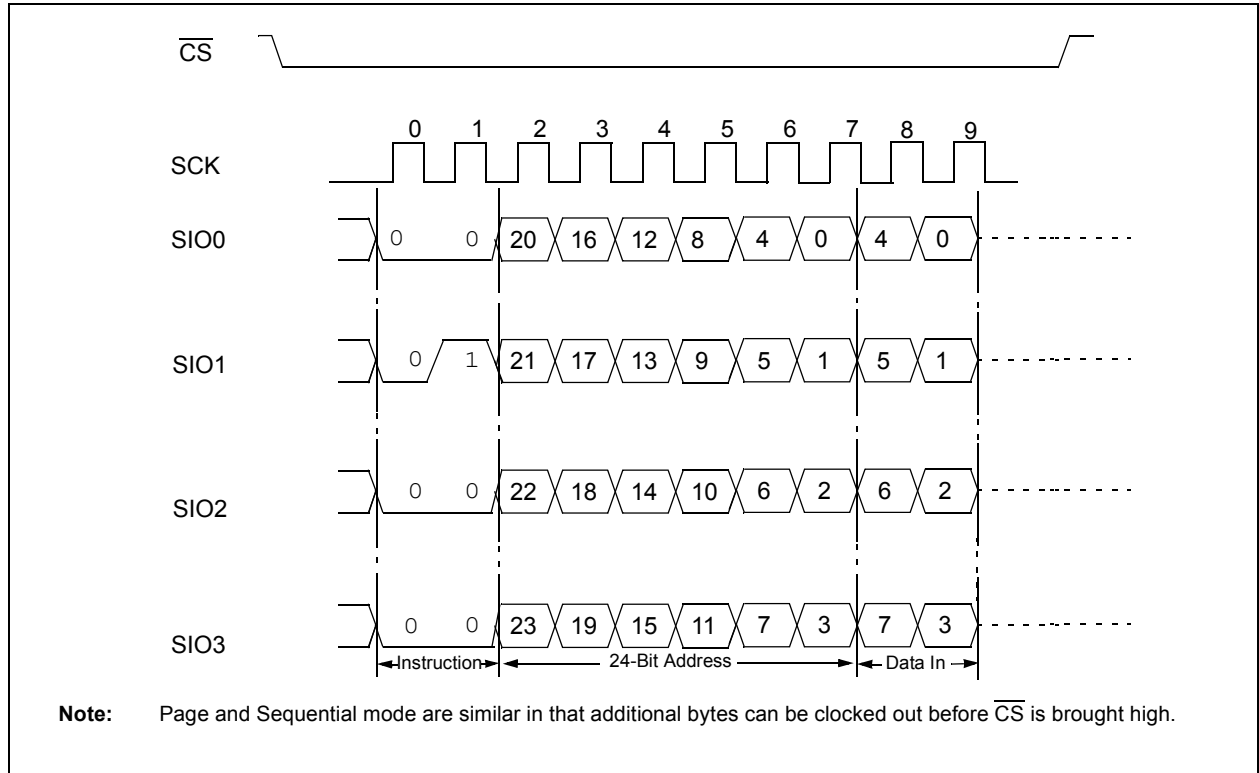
$\overline{CS}$

0 1 2 3 4 5 6 7 8 9

SCK

SIO0 0 0 20 16 12 8 4 0 4 0

SIO1 0 1 21 17 13 9 5 1 5 1

SIO2 0 0 22 18 14 10 6 2 6 2

SIO3 0 0 23 19 15 11 7 3 7 3

Instruction 24-Bit Address Data In

**Note:** Page and Sequential mode are similar in that additional bytes can be clocked out before $\overline{CS}$ is brought high.